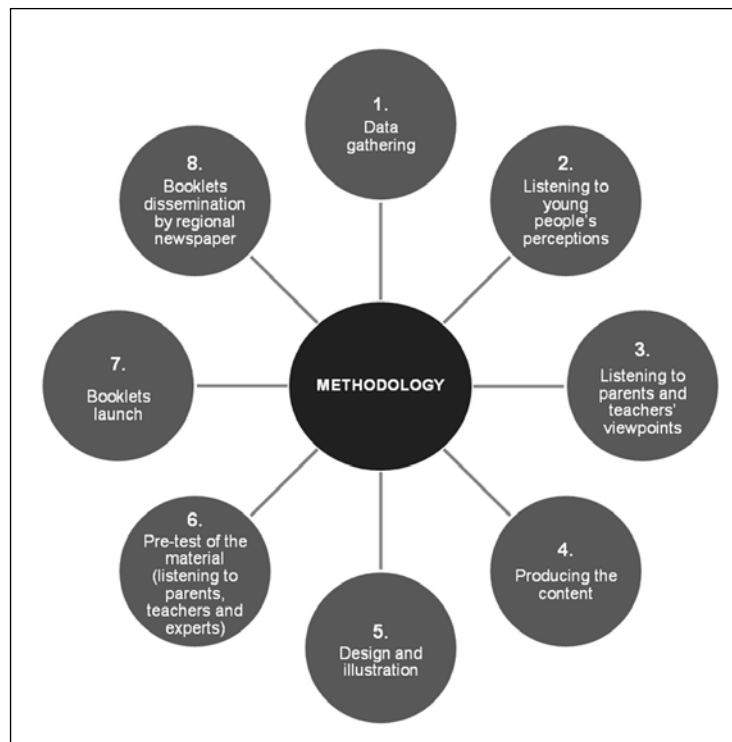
METHODOLOGY

1.
Data gathering

2.
Listening to young people's perceptions

3.
Listening to parents and teachers' viewpoints

4.
Producing the content

5.
Design and illustration

6.
Pre-test of the material (listening to parents, teachers and experts)

7.
Booklets launch

8.
Booklets dissemination by regional newspaper